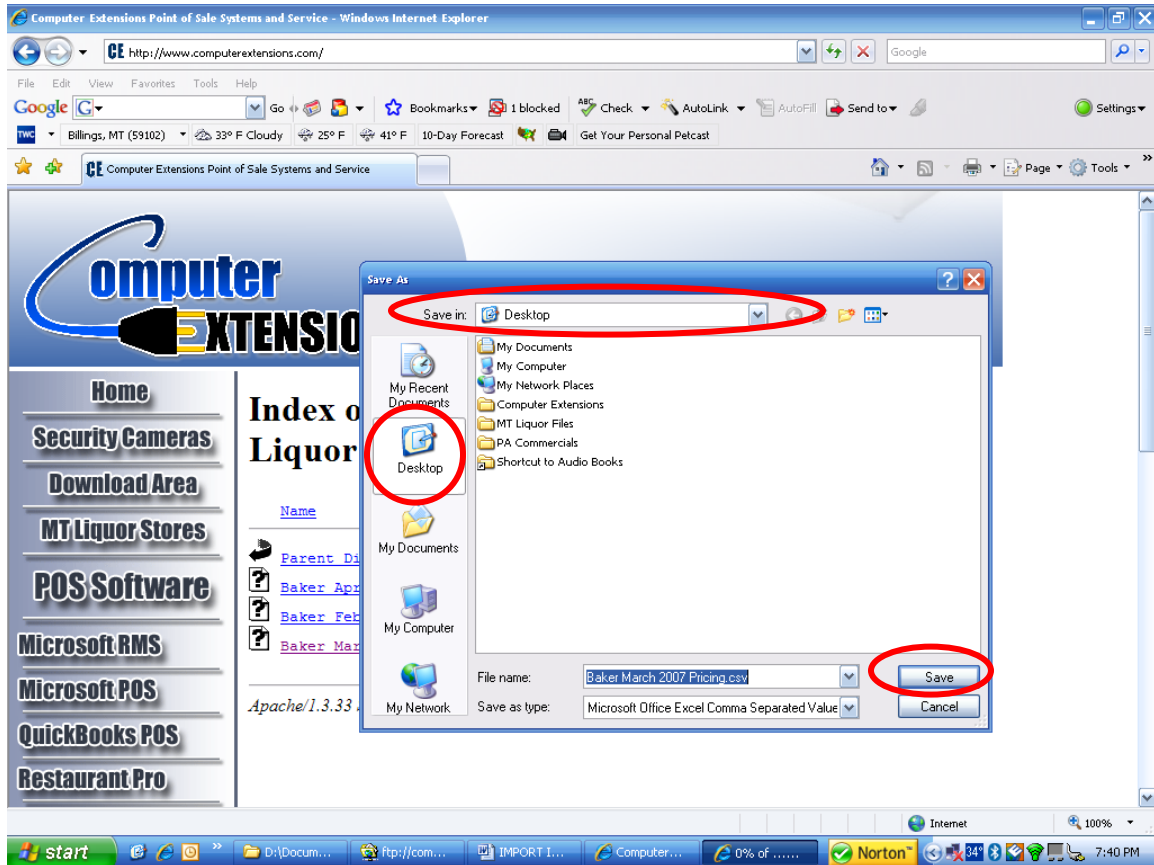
Computer Extensions Point of Sale Systems and Service - Windows Internet Explorer

http://www.computerextensions.com/

Google

File Edit View Favorites Tools Help

Google G Go Bookmarks 1 blocked Check AutoLink AutoFill Send to Settings

TWC Billings, MT (59102) 33° F Cloudy 25° F 41° F 10-Day Forecast Get Your Personal Petcast

Computer Extensions Point of Sale Systems and Service

Page Tools

Computer Extensions

Home
Security Cameras
Download Area
MT Liquor Stores
POS Software
Microsoft RMS
Microsoft POS
QuickBooks POS
Restaurant Pro

Index o
Liquor

Name

Parent Di
Baker Apr
Baker Feb
Baker Mar

Apache/1.3.33

Save As

Save in: Desktop

My Recent Documents
Desktop
My Documents
My Computer
My Network

My Documents
My Computer
My Network Places
Computer Extensions
MT Liquor Files
PA Commercials
Shortcut to Audio Books

File name: Baker March 2007 Pricing.csv
Save as type: Microsoft Office Excel Comma Separated Value

Save
Cancel

Internet
100%

start
D:\Docum...
ftp://com...
IMPORT I...
Computer...
0% of ......
Norton
34°
7:40 PM